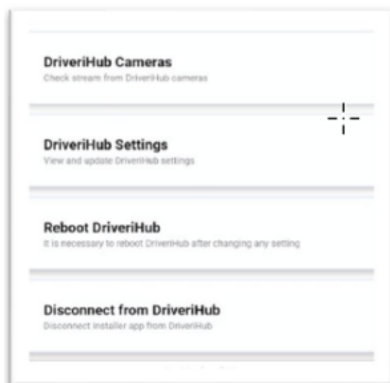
DriveriHub Cameras
Check stream from DriveriHub cameras

DriveriHub Settings
View and update DriveriHub settings

Reboot DriveriHub
It is necessary to reboot DriveriHub after changing any setting

Disconnect from DriveriHub
Disconnect installer app from DriveriHub